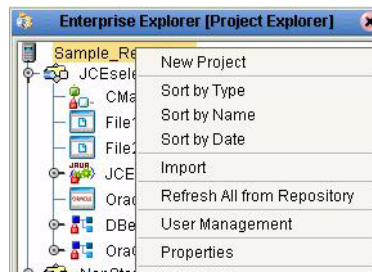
Enterprise Explorer [Project Explorer]

Sample_Re

JCEsel

CMa

File

File

JCE

Orac

DBe

Ora

New Project
Sort by Type
Sort by Name
Sort by Date
Import
Refresh All from Repository
User Management
Properties